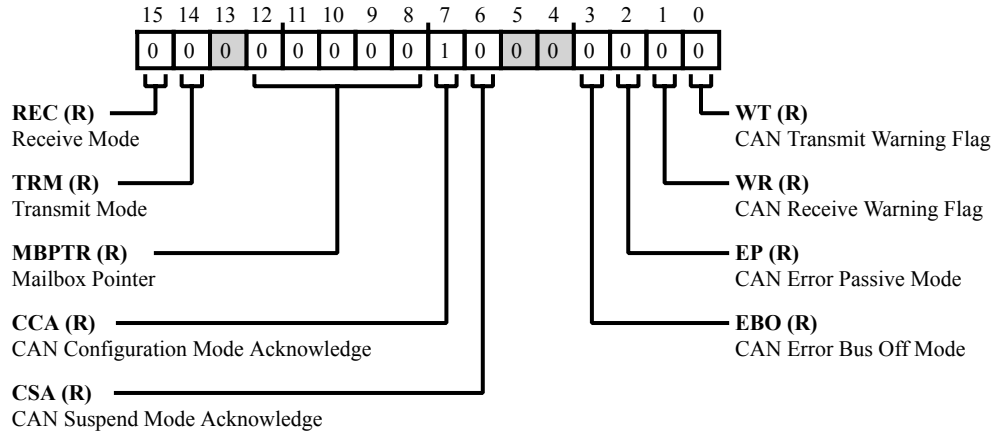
| 15 | 14 | 13 | 12 | 11 | 10 | 9 | 8 | 7 | 6 | 5 | 4 | 3 | 2 | 1 | 0 |
|---|---|---|---|---|---|---|---|---|---|---|---|---|---|---|---|
| 0 | 0 | 0 | 0 | 0 | 0 | 0 | 0 | 1 | 0 | 0 | 0 | 0 | 0 | 0 | 0 |

**REC (R)**
Receive Mode

**TRM (R)**
Transmit Mode

**MBPTR (R)**
Mailbox Pointer

**CCA (R)**
CAN Configuration Mode Acknowledge

**CSA (R)**
CAN Suspend Mode Acknowledge

**WT (R)**
CAN Transmit Warning Flag

**WR (R)**
CAN Receive Warning Flag

**EP (R)**
CAN Error Passive Mode

**EBO (R)**
CAN Error Bus Off Mode